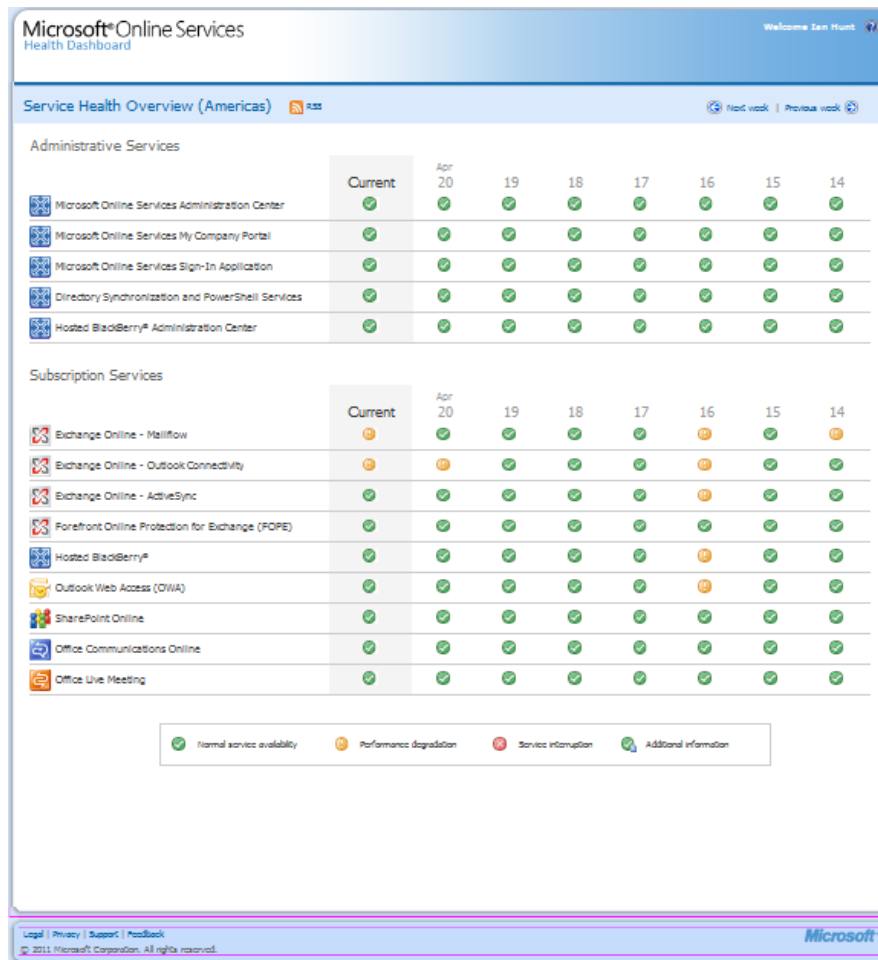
Microsoft® Online Services
Health Dashboard

Welcome Ian Hunt

Service Health Overview (Americas) RSS

Next week | Previous week

Administrative Services

| | Current | Apr 20 | 19 | 18 | 17 | 16 | 15 | 14 |
|---|---|---|---|---|---|---|---|---|
| Microsoft Online Services Administration Center | | | | | | | | |
| Microsoft Online Services My Company Portal | | | | | | | | |
| Microsoft Online Services Sign-In Application | | | | | | | | |
| Directory Synchronization and PowerShell Services | | | | | | | | |
| Hosted BlackBerry® Administration Center | | | | | | | | |

Subscription Services

| | Current | Apr 20 | 19 | 18 | 17 | 16 | 15 | 14 |
|---|---|---|---|---|---|---|---|---|
| Exchange Online - Mailflow | | | | | | | | |
| Exchange Online - Outlook Connectivity | | | | | | | | |
| Exchange Online - ActiveSync | | | | | | | | |
| Forefront Online Protection for Exchange (FOPE) | | | | | | | | |
| Hosted BlackBerry® | | | | | | | | |
| Outlook Web Access (OWA) | | | | | | | | |
| SharePoint Online | | | | | | | | |
| Office Communications Online | | | | | | | | |
| Office Live Meeting | | | | | | | | |

Normal service availability
Performance degradation
Service interruption
Additional information

Legal | Privacy | Support | Feedback
© 2011 Microsoft Corporation. All rights reserved.

Microsoft